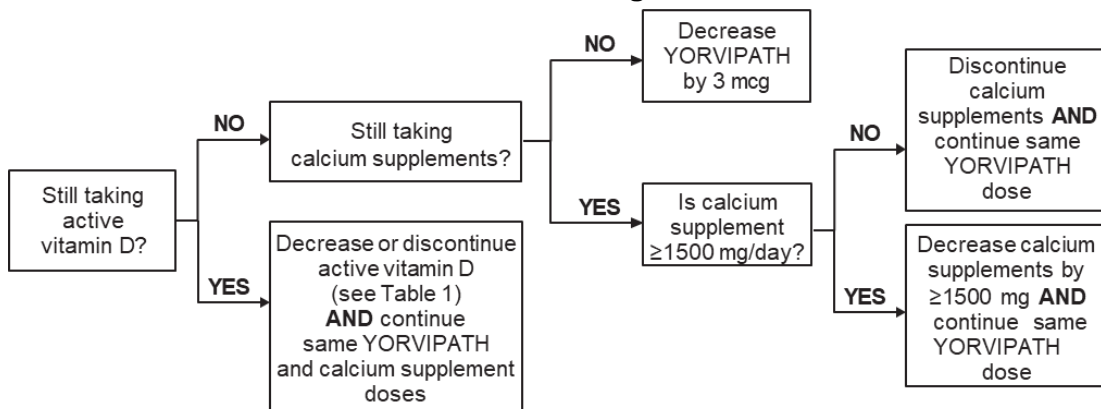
Still taking active vitamin D?

NO

Still taking calcium supplements?

NO

Decrease YORVIPATH by 3 mcg

YES

Is calcium supplement ≥1500 mg/day?

NO

Discontinue calcium supplements **AND** continue same YORVIPATH dose

YES

Decrease calcium supplements by ≥1500 mg **AND** continue same YORVIPATH dose

YES

Decrease or discontinue active vitamin D (see Table 1) **AND** continue same YORVIPATH and calcium supplement doses